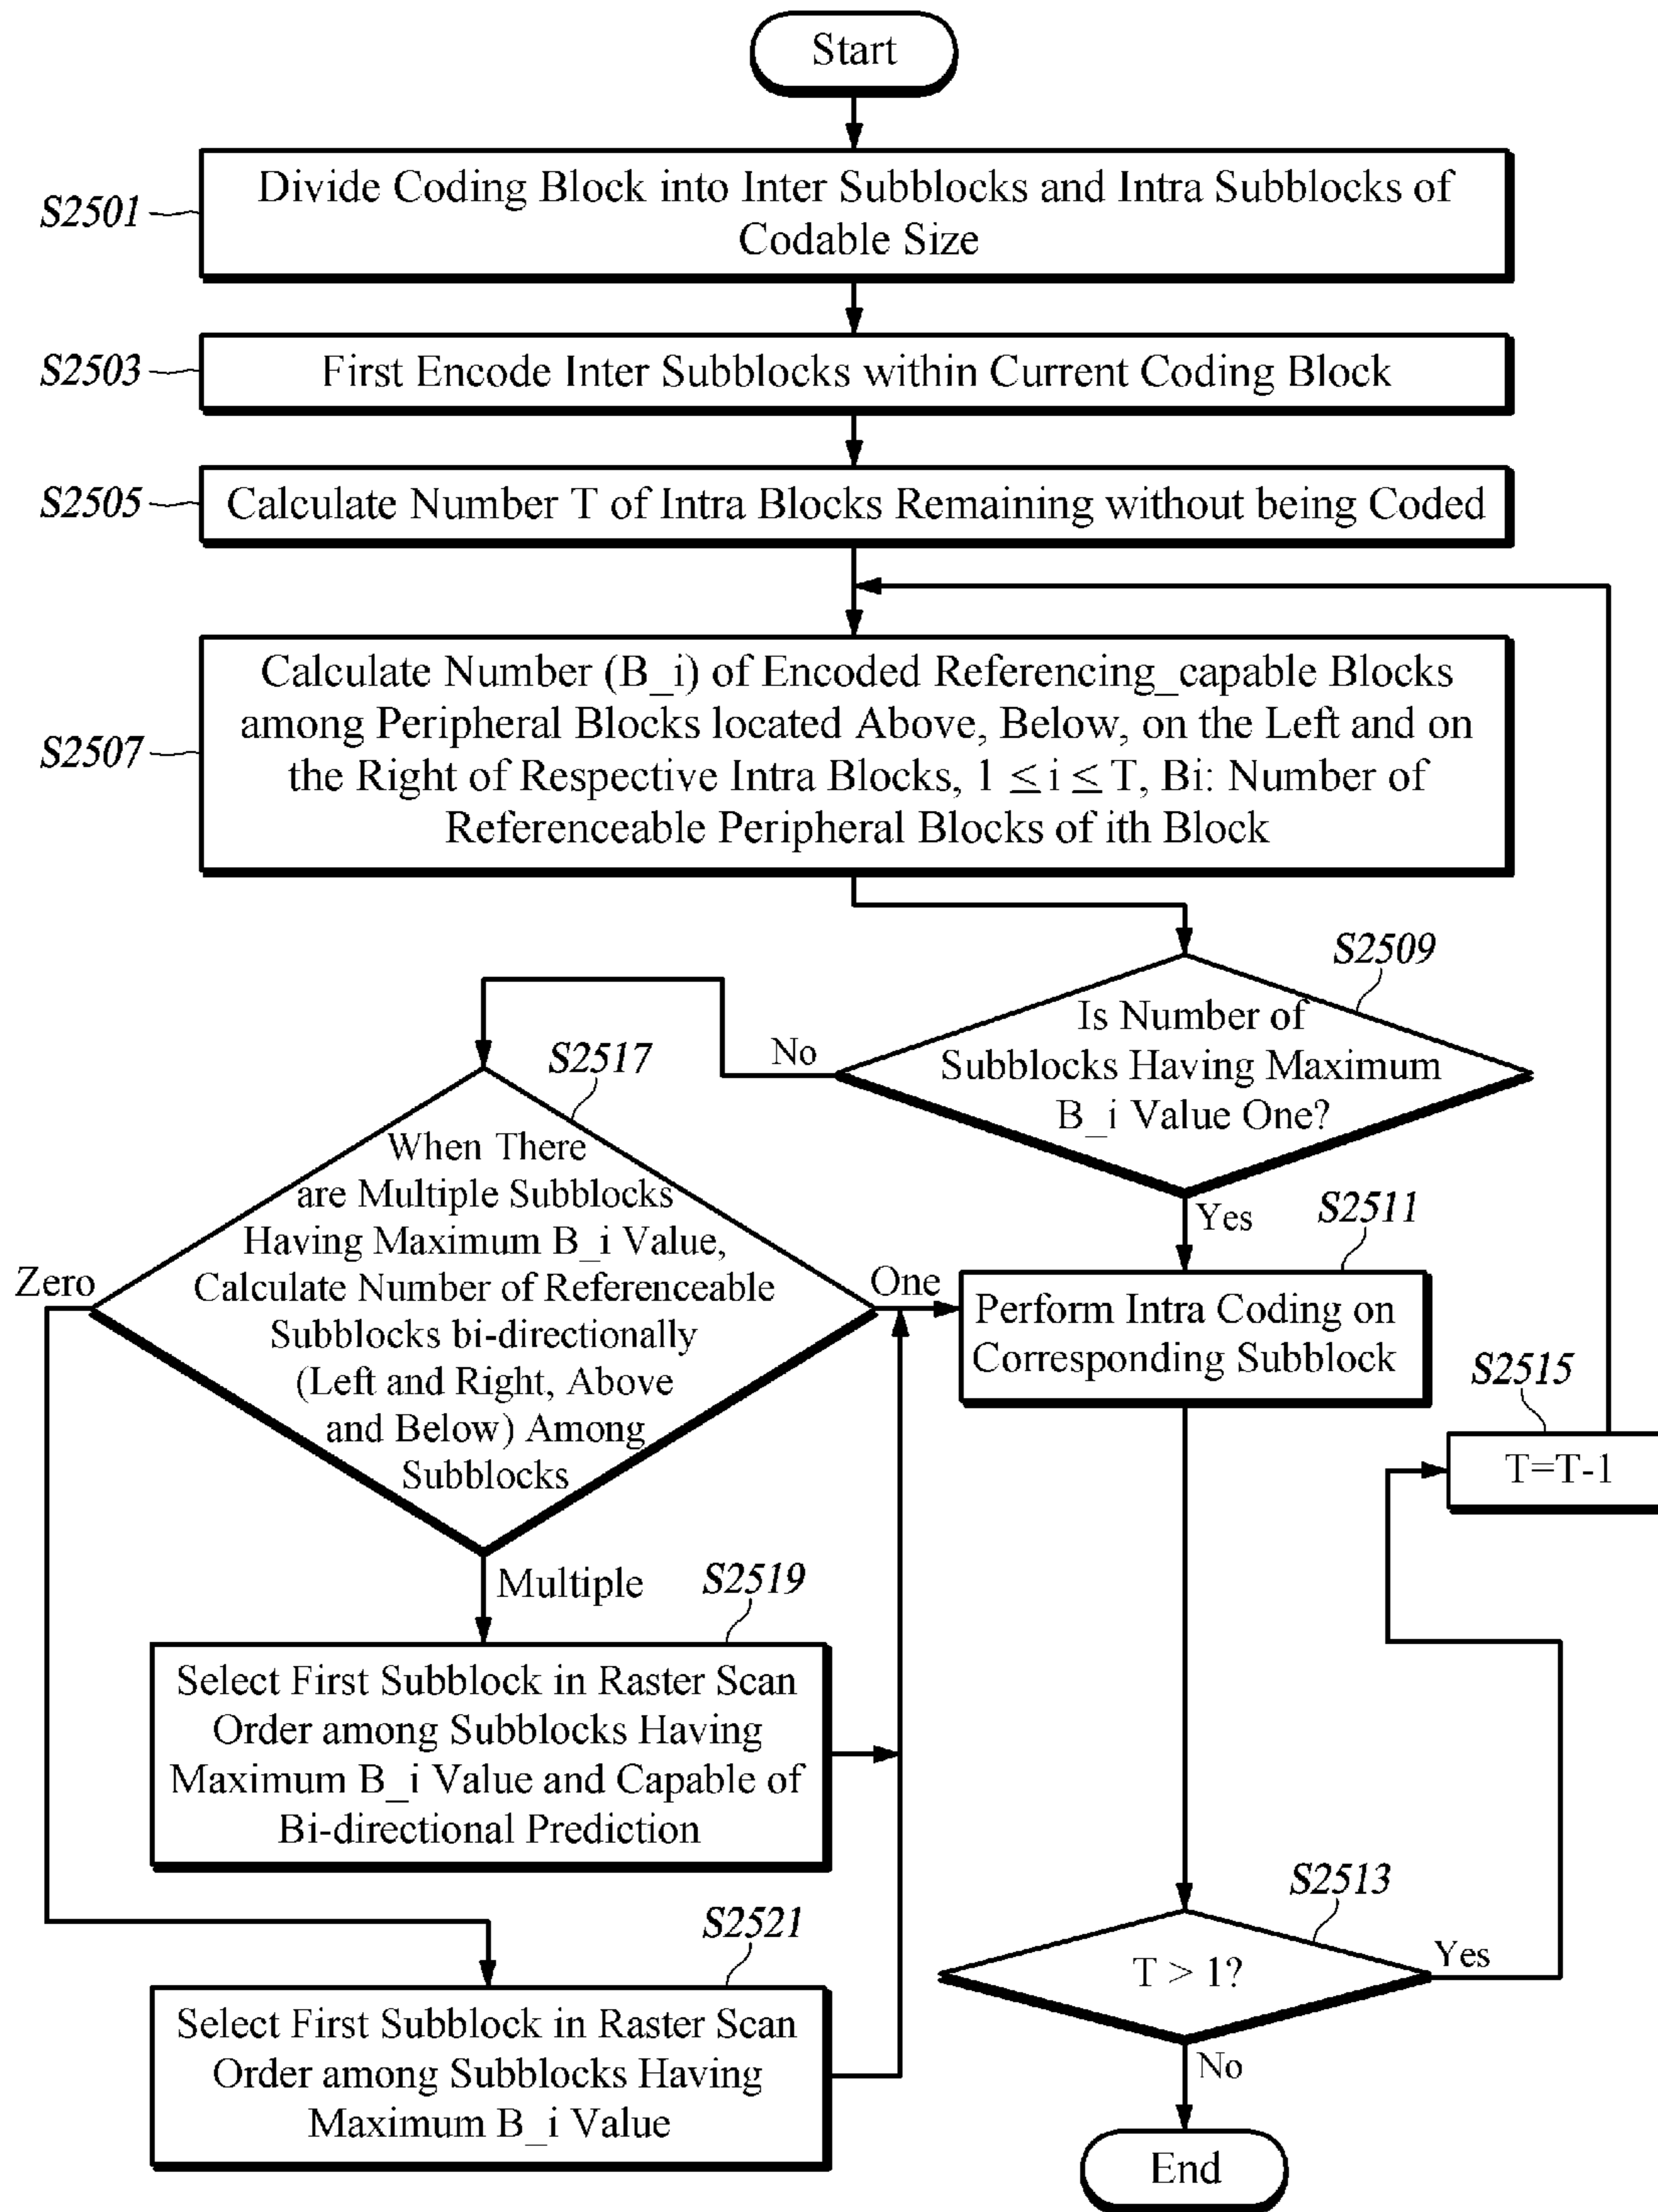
Start

S2501
Divide Coding Block into Inter Subblocks and Intra Subblocks of Codable Size

S2503
First Encode Inter Subblocks within Current Coding Block

S2505
Calculate Number T of Intra Blocks Remaining without being Coded

S2507
Calculate Number (B_i) of Encoded Referencing_capable Blocks among Peripheral Blocks located Above, Below, on the Left and on the Right of Respective Intra Blocks, $1 \leq i \leq T$, Bi: Number of Referenceable Peripheral Blocks of ith Block

S2509
Is Number of Subblocks Having Maximum B_i Value One?

No

Yes

S2517
When There are Multiple Subblocks Having Maximum B_i Value, Calculate Number of Referenceable Subblocks bi-directionally (Left and Right, Above and Below) Among Subblocks

Zero

One

S2511
Perform Intra Coding on Corresponding Subblock

S2515
T=T-1

Multiple

S2519
Select First Subblock in Raster Scan Order among Subblocks Having Maximum B_i Value and Capable of Bi-directional Prediction

S2513
T > 1?

Yes

No

S2521
Select First Subblock in Raster Scan Order among Subblocks Having Maximum B_i Value

End